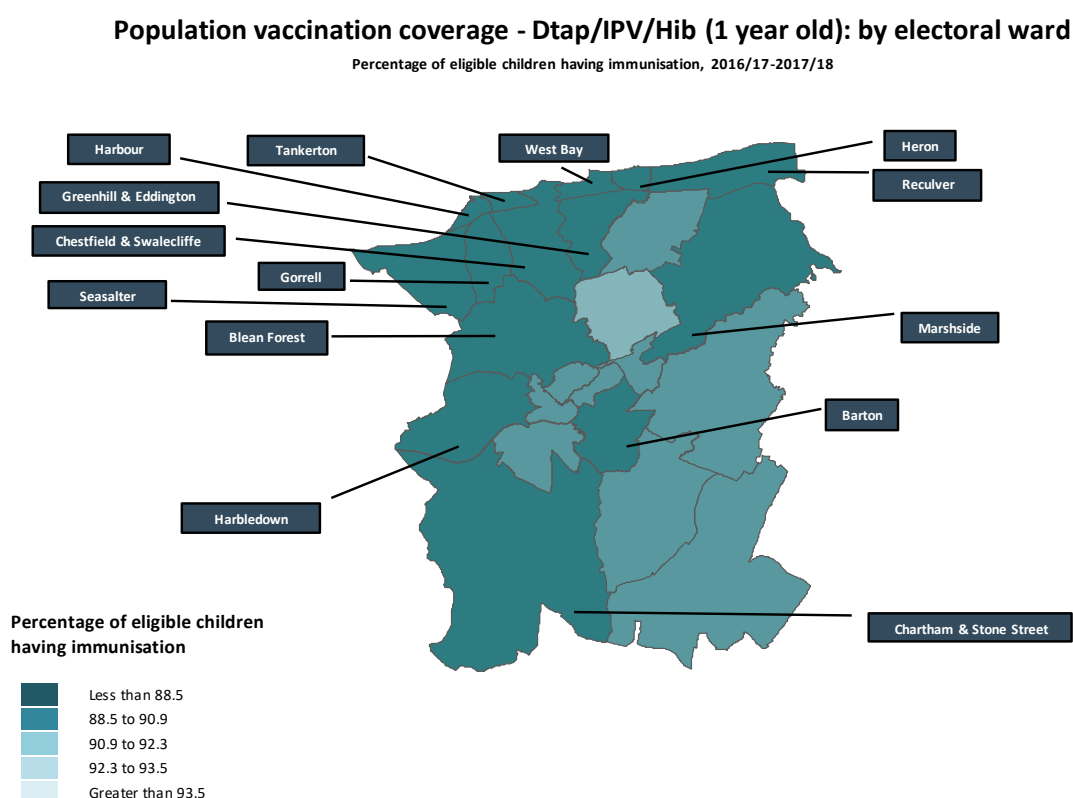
Population vaccination coverage - Dtap/IPV/Hib (1 year old): by electoral ward

Percentage of eligible children having immunisation, 2016/17-2017/18

Harbour
Tankerton
West Bay
Heron
Reculver
Greenhill & Eddington
Chestfield & Swalecliffe
Gorrell
Seasalter
Blean Forest
Marshside
Barton
Harbledown
Chartham & Stone Street

Percentage of eligible children having immunisation

Less than 88.5
88.5 to 90.9
90.9 to 92.3
92.3 to 93.5
Greater than 93.5